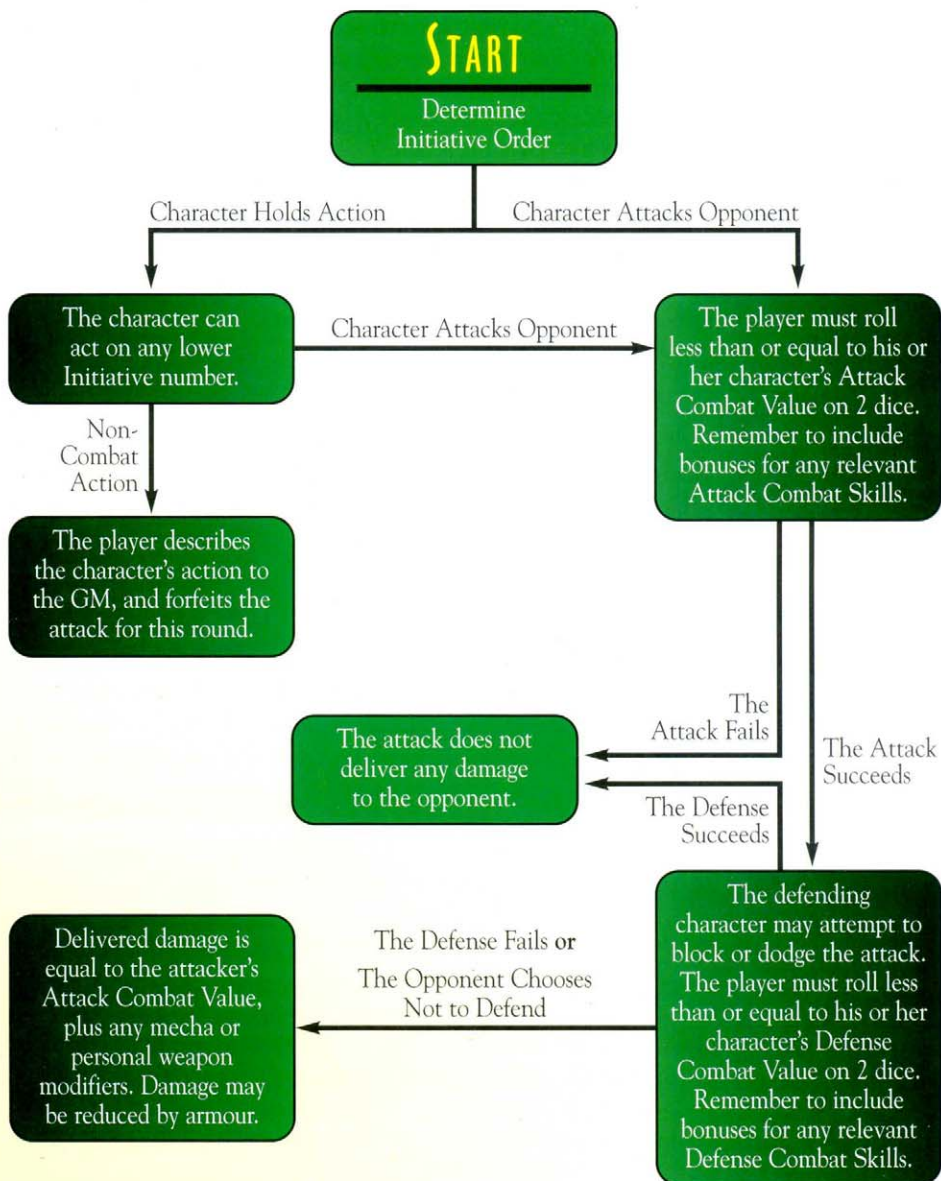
START

Determine Initiative Order

Character Holds Action

Character Attacks Opponent

The character can act on any lower Initiative number.

Character Attacks Opponent

The player must roll less than or equal to his or her character's Attack Combat Value on 2 dice. Remember to include bonuses for any relevant Attack Combat Skills.

Non-Combat Action

The player describes the character's action to the GM, and forfeits the attack for this round.

The Attack Fails

The attack does not deliver any damage to the opponent.

The Attack Succeeds

The Defense Succeeds

The Defense Fails or The Opponent Chooses Not to Defend

Delivered damage is equal to the attacker's Attack Combat Value, plus any mecha or personal weapon modifiers. Damage may be reduced by armour.

The defending character may attempt to block or dodge the attack. The player must roll less than or equal to his or her character's Defense Combat Value on 2 dice. Remember to include bonuses for any relevant Defense Combat Skills.